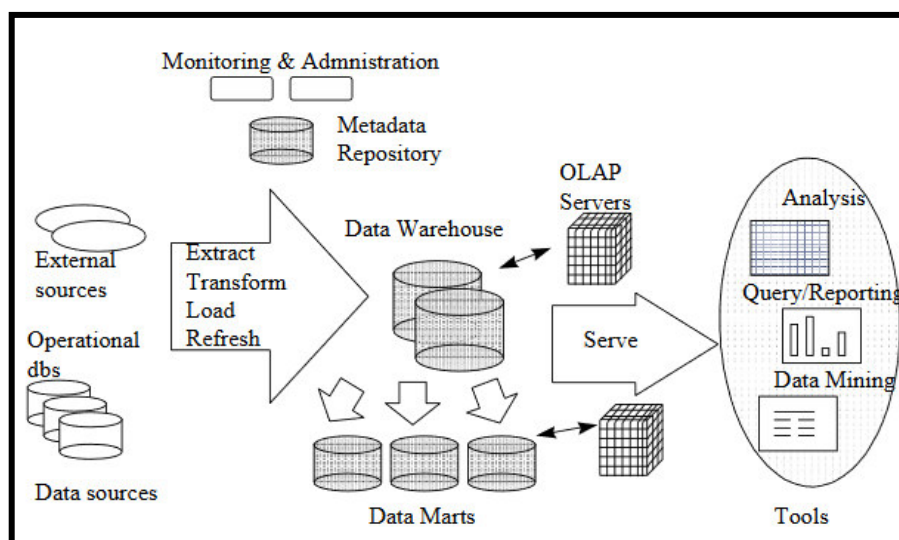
Monitoring & Admnistration

Metadata Repository

External sources

Operational dbs

Data sources

Extract
Transform
Load
Refresh

Data Warehouse

OLAP Servers

Serve

Data Marts

Analysis

Query/Reporting

Data Mining

Tools